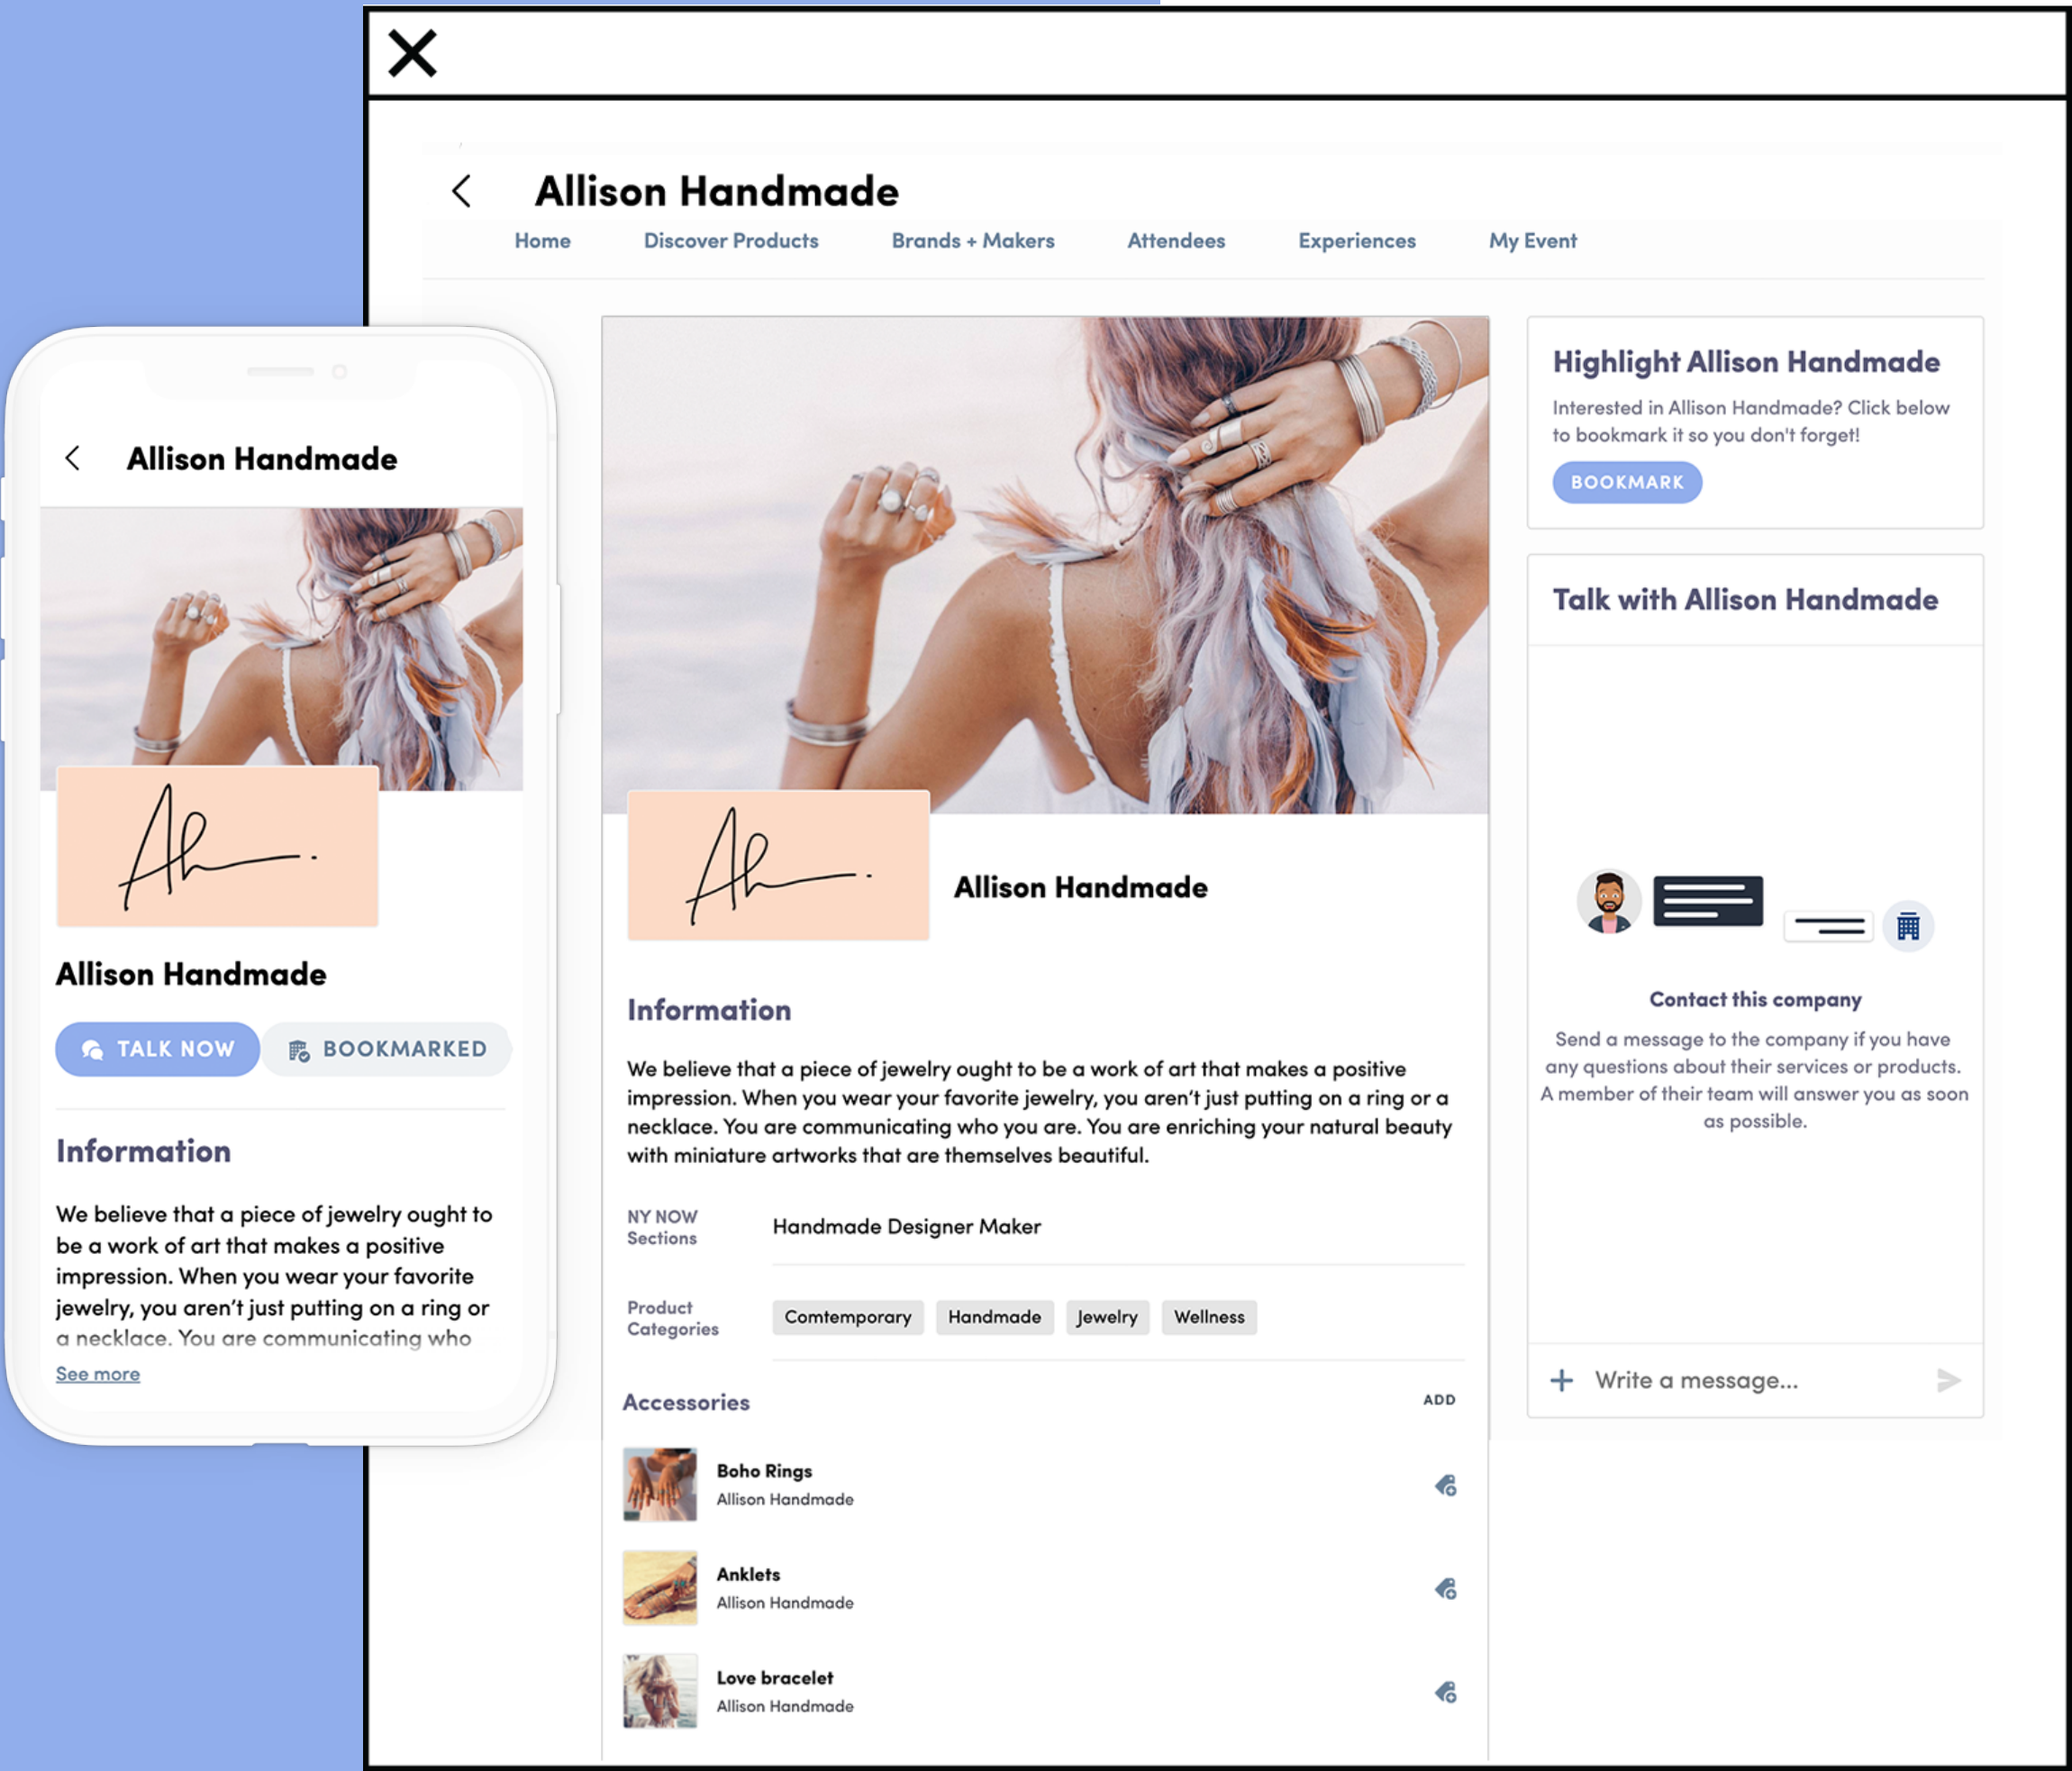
Allison Handmade

Home Discover Products Brands + Makers Attendees Experiences My Event

Allison Handmade

Information

We believe that a piece of jewelry ought to be a work of art that makes a positive impression. When you wear your favorite jewelry, you aren't just putting on a ring or a necklace. You are communicating who you are. You are enriching your natural beauty with miniature artworks that are themselves beautiful.

| NY NOW Sections | Handmade Designer Maker |
|---|---|
| Product Categories | Comtemporary Handmade Jewelry Wellness |

Accessories ADD

Boho Rings
Allison Handmade

Anklets
Allison Handmade

Love bracelet
Allison Handmade

Highlight Allison Handmade

Interested in Allison Handmade? Click below to bookmark it so you don't forget!

BOOKMARK

Talk with Allison Handmade

Contact this company

Send a message to the company if you have any questions about their services or products. A member of their team will answer you as soon as possible.

+ Write a message...

Allison Handmade

Allison Handmade

TALK NOW BOOKMARKED

Information

We believe that a piece of jewelry ought to be a work of art that makes a positive impression. When you wear your favorite jewelry, you aren't just putting on a ring or a necklace. You are communicating who

See more